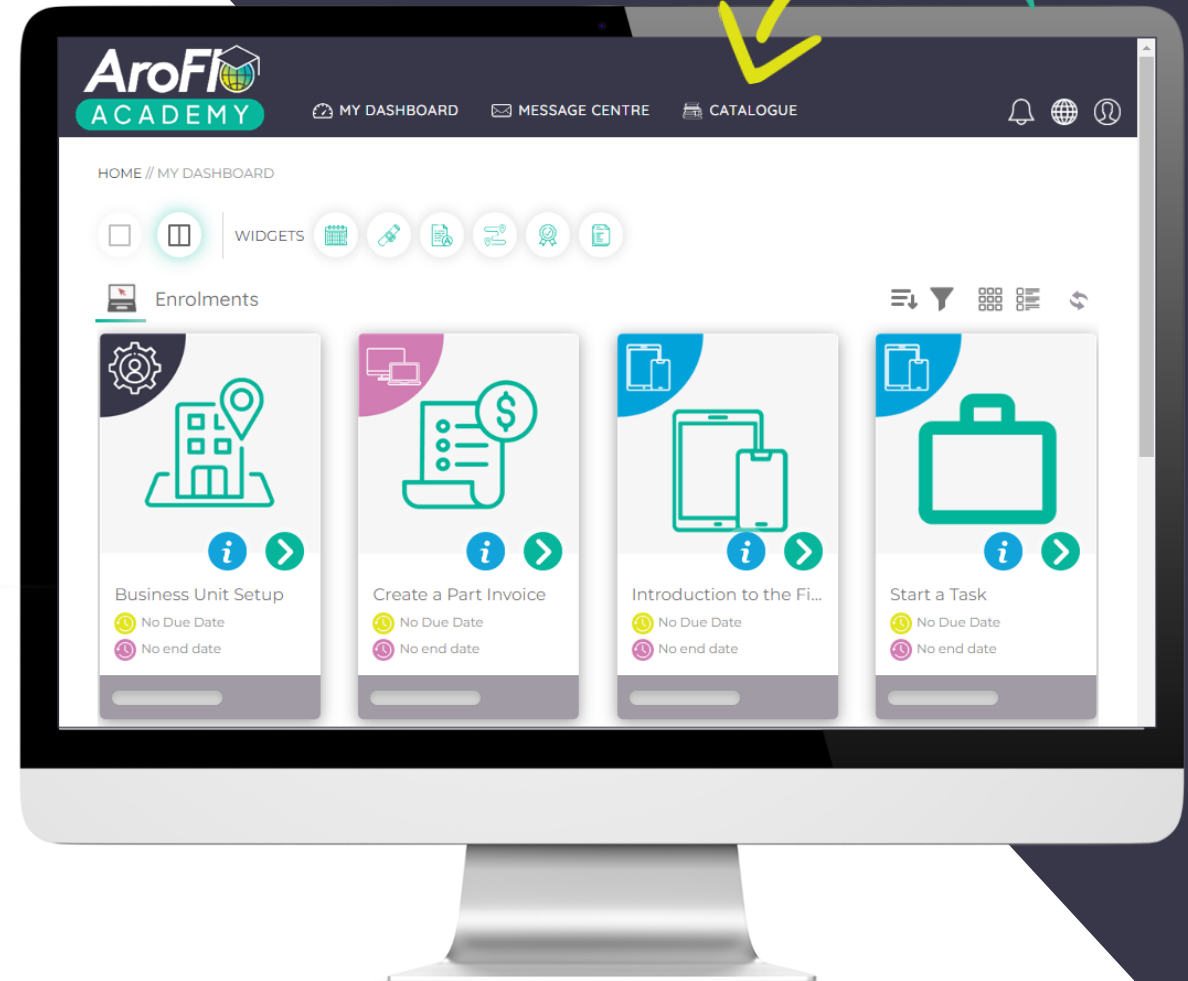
AroFlo
ACADEMY

MY DASHBOARD
MESSAGE CENTRE
CATALOGUE

HOME // MY DASHBOARD

WIDGETS

Enrolments

i
Business Unit Setup
No Due Date
No end date

i
Create a Part Invoice
No Due Date
No end date

i
Introduction to the Fi...
No Due Date
No end date

i
Start a Task
No Due Date
No end date